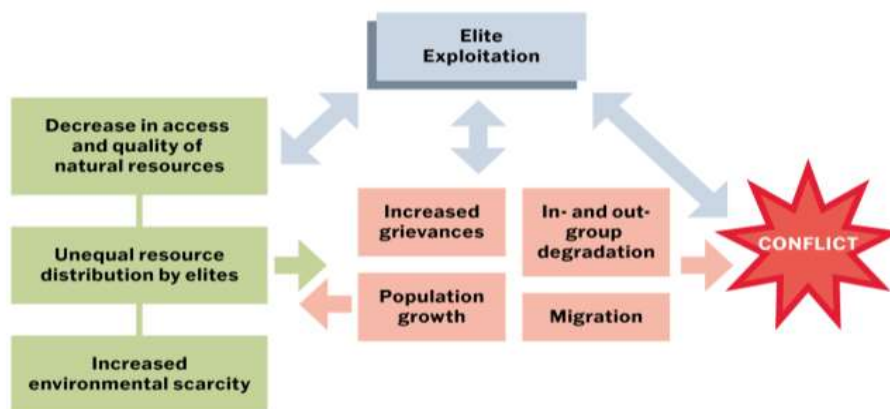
Elite Exploitation

Decrease in access and quality of natural resources

Unequal resource distribution by elites

Increased environmental scarcity

Increased grievances

In- and out-group degradation

Population growth

Migration

CONFLICT